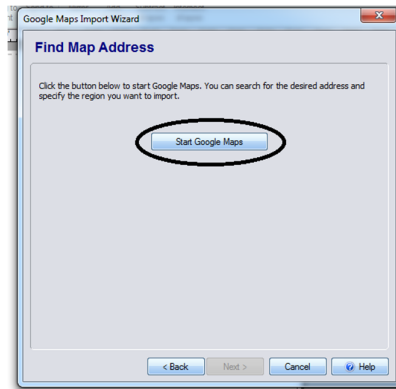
Google Maps Import Wizard

Find Map Address

Click the button below to start Google Maps. You can search for the desired address and specify the region you want to import.

Start Google Maps

< Back
Next >
Cancel
Help